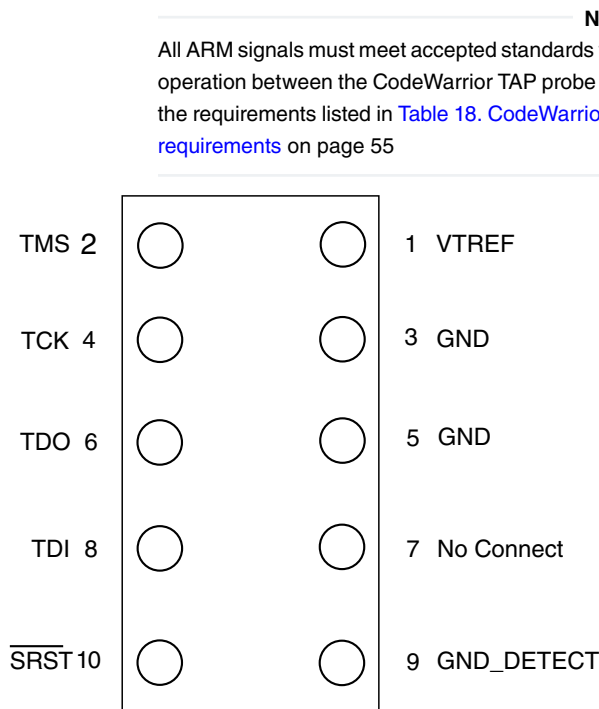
N

All ARM signals must meet accepted standards operation between the CodeWarrior TAP probe the requirements listed in Table 18. CodeWarrio requirements on page 55

TMS 2
1 VTREF
TCK 4
3 GND
TDO 6
5 GND
TDI 8
7 No Connect
$\overline{SRST}$ 10
9 GND_DETECT